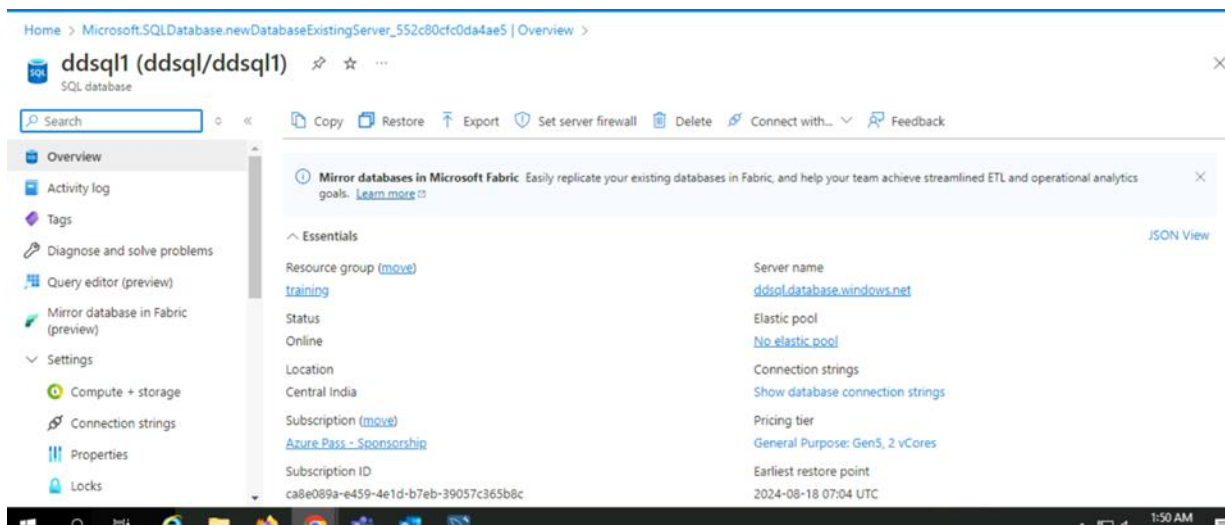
Home > Microsoft.SQLDatabase.newDatabaseExistingServer_552c80cfc0da4ae5 | Overview >

ddsql1 (ddsql/ddsql1)

SQL database

Search

Copy Restore Export Set server firewall Delete Connect with... Feedback

Overview

Activity log

Tags

Diagnose and solve problems

Query editor (preview)

Mirror database in Fabric (preview)

Settings

Compute + storage

Connection strings

Properties

Locks

Mirror databases in Microsoft Fabric Easily replicate your existing databases in Fabric, and help your team achieve streamlined ETL and operational analytics goals. Learn more

Essentials

JSON View

| | |
|---|---|
| Resource group (move) | Server name |
| training | ddsql.database.windows.net |
| Status | Elastic pool |
| Online | No elastic pool |
| Location | Connection strings |
| Central India | Show database connection strings |
| Subscription (move) | Pricing tier |
| Azure Pass - Sponsorship | General Purpose: Gen5, 2 vCores |
| Subscription ID | Earliest restore point |
| ca8e089a-e459-4e1d-b7eb-39057c365b8c | 2024-08-18 07:04 UTC |

1:50 AM